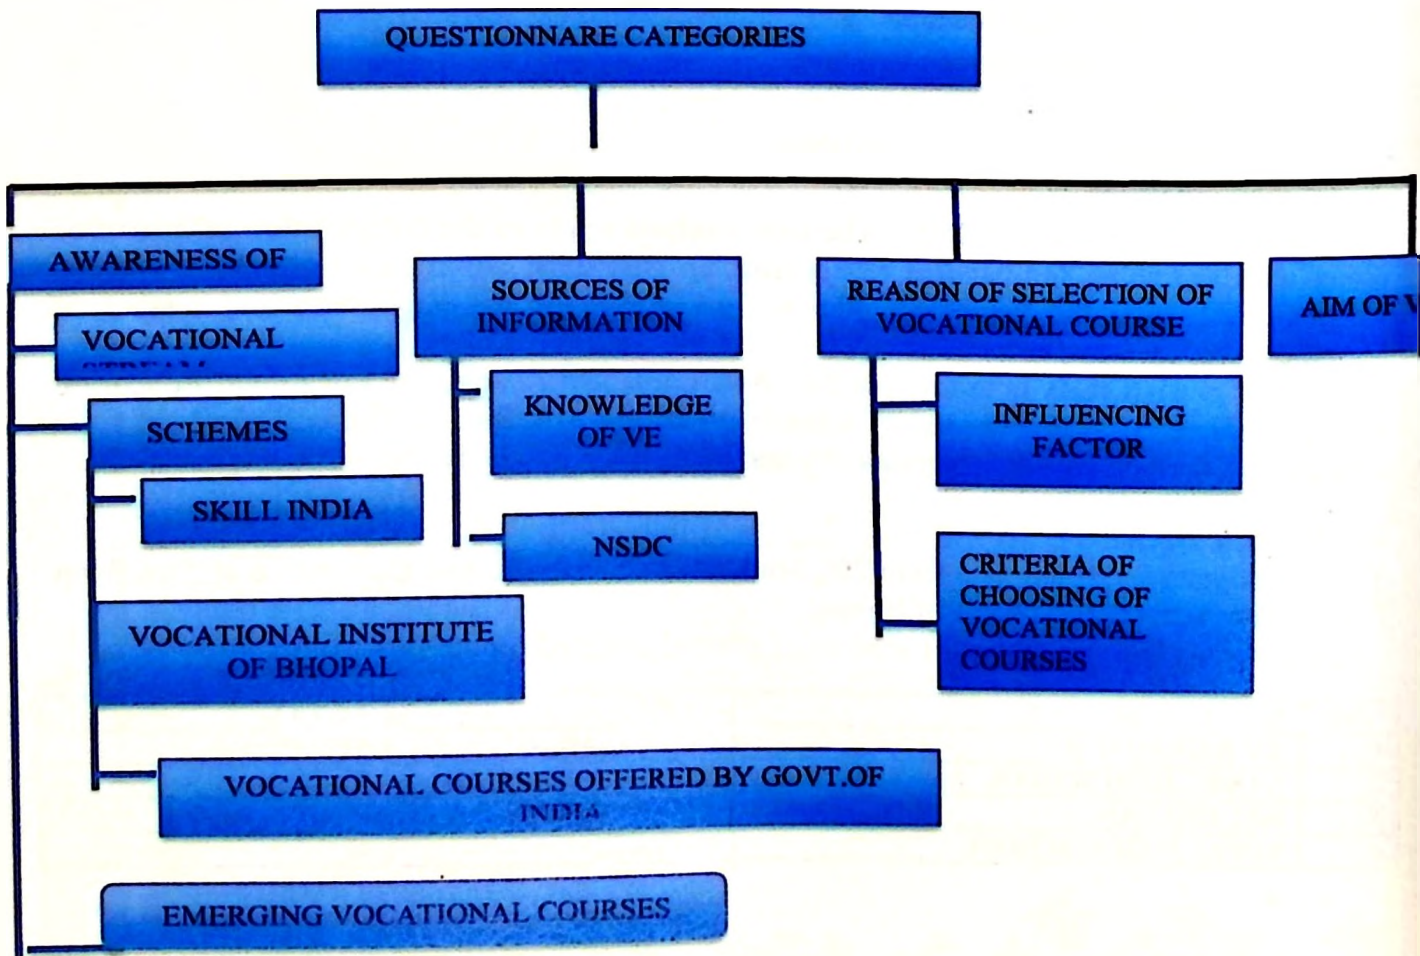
QUESTIONNARE CATEGORIES

AWARENESS OF

VOCATIONAL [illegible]

SCHEMES

SKILL INDIA

VOCATIONAL INSTITUTE OF BHOPAL

VOCATIONAL COURSES OFFERED BY GOVT.OF INDIA

EMERGING VOCATIONAL COURSES

SOURCES OF INFORMATION

KNOWLEDGE OF VE

NSDC

REASON OF SELECTION OF VOCATIONAL COURSE

INFLUENCING FACTOR

CRITERIA OF CHOOSING OF VOCATIONAL COURSES

AIM OF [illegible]